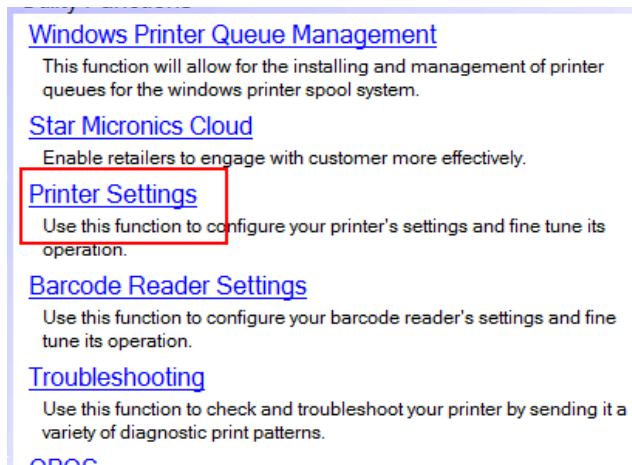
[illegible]

Windows Printer Queue Management

This function will allow for the installing and management of printer queues for the windows printer spool system.

Star Micronics Cloud

Enable retailers to engage with customer more effectively.

Printer Settings

Use this function to configure your printer's settings and fine tune its operation.

Barcode Reader Settings

Use this function to configure your barcode reader's settings and fine tune its operation.

Troubleshooting

Use this function to check and troubleshoot your printer by sending it a variety of diagnostic print patterns.

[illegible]